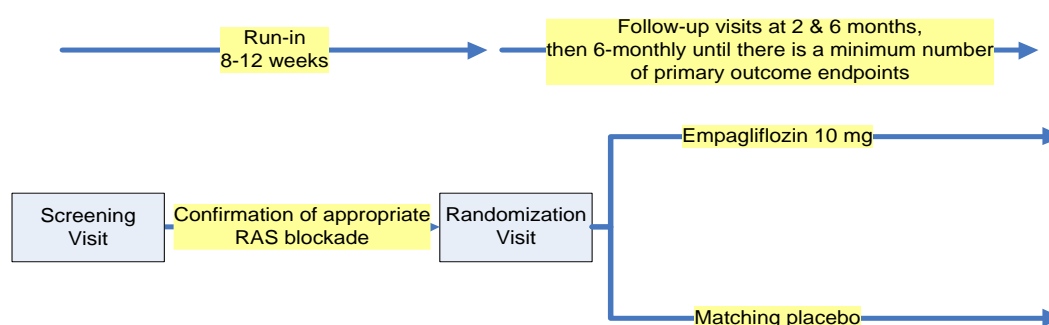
Run-in
8-12 weeks

Follow-up visits at 2 & 6 months, then 6-monthly until there is a minimum number of primary outcome endpoints

Empagliflozin 10 mg

Screening Visit

Confirmation of appropriate RAS blockade

Randomization Visit

Matching placebo